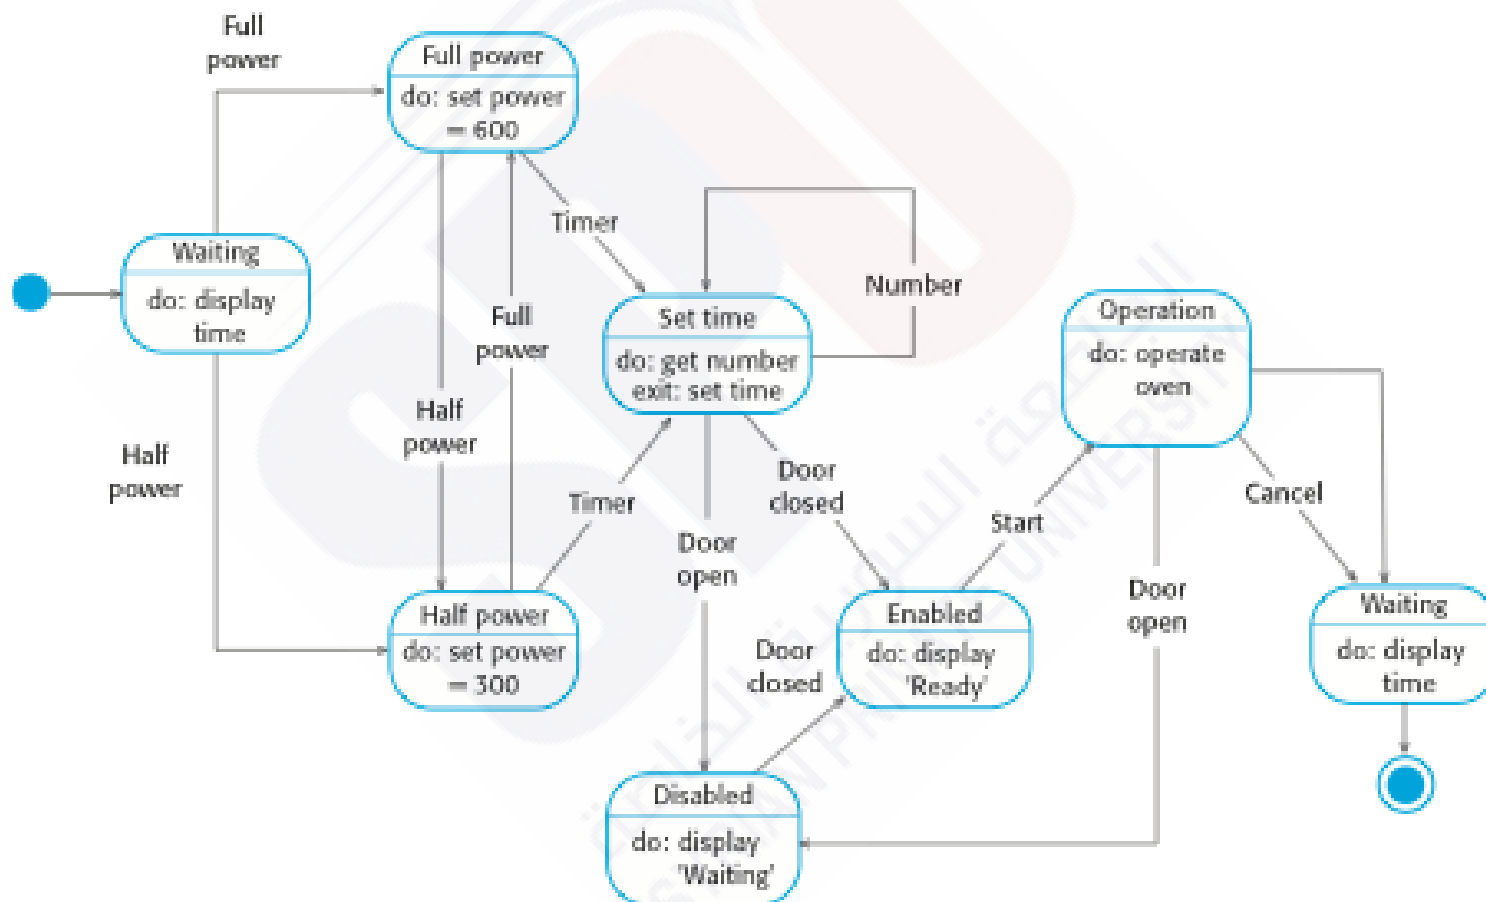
Full power

Full power
do: set power = 600

Waiting
do: display time

Timer

Number

Set time
do: get number
exit: set time

Full power

Half power

Half power

Operation
do: operate oven

Door closed

Timer

Cancel

Start

Door open

Door open

Half power
do: set power = 300

Door closed

Enabled
do: display 'Ready'

Waiting
do: display time

Disabled
do: display 'Waiting'